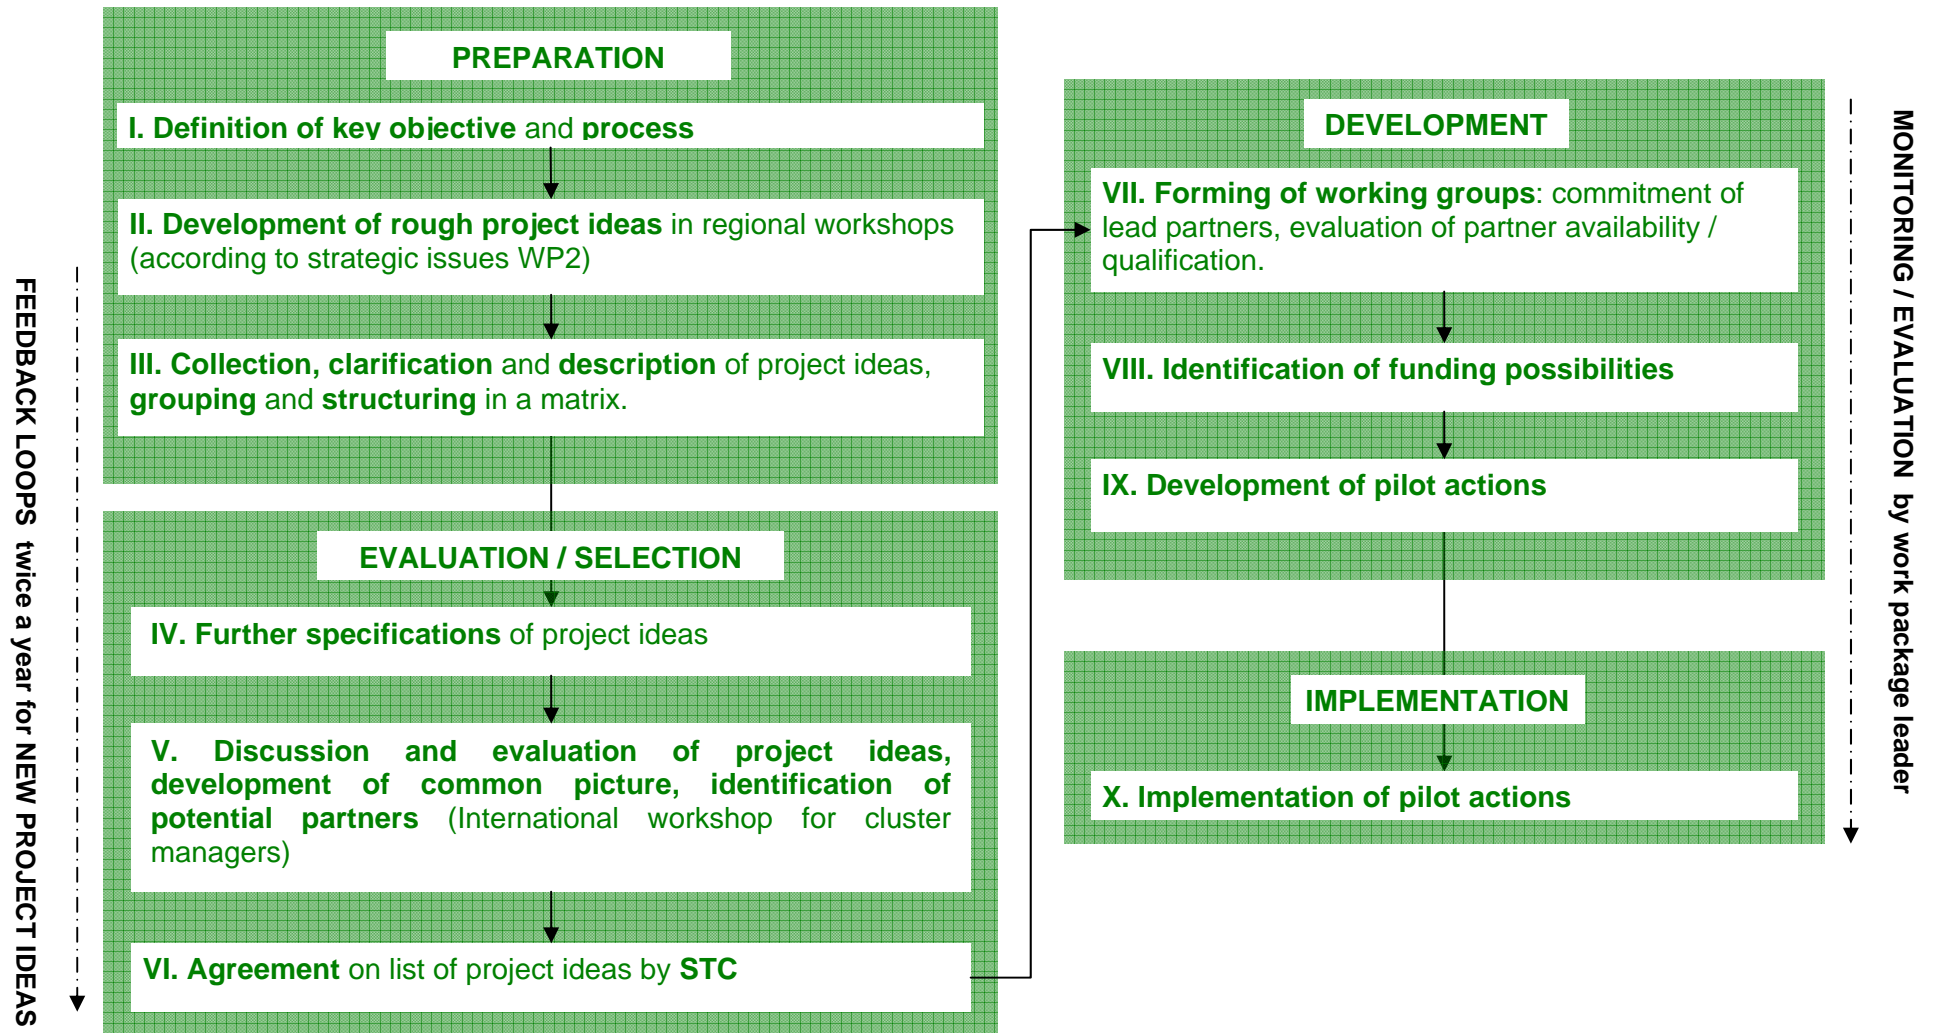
PREPARATION

I. Definition of key objective and process

II. Development of rough project ideas in regional workshops (according to strategic issues WP2)

III. Collection, clarification and description of project ideas, grouping and structuring in a matrix.

EVALUATION / SELECTION

IV. Further specifications of project ideas

V. Discussion and evaluation of project ideas, development of common picture, identification of potential partners (International workshop for cluster managers)

VI. Agreement on list of project ideas by STC

DEVELOPMENT

VII. Forming of working groups: commitment of lead partners, evaluation of partner availability / qualification.

VIII. Identification of funding possibilities

IX. Development of pilot actions

IMPLEMENTATION

X. Implementation of pilot actions

FEEDBACK LOOPS twice a year for NEW PROJECT IDEAS

MONITORING / EVALUATION by work package leader